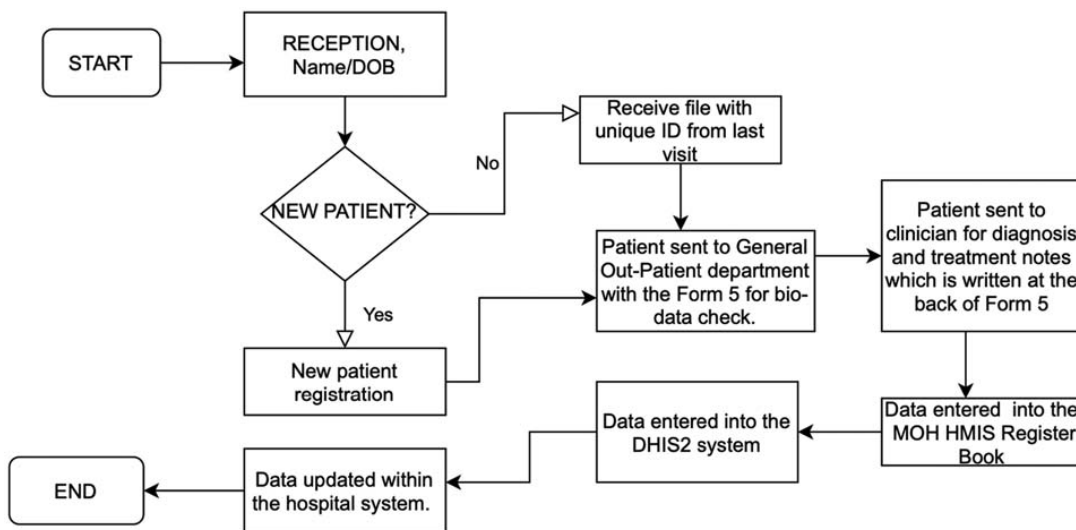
START

RECEPTION, Name/DOB

NEW PATIENT?

No

Receive file with unique ID from last visit

Yes

New patient registration

Patient sent to General Out-Patient department with the Form 5 for biodata check.

Patient sent to clinician for diagnosis and treatment notes which is written at the back of Form 5

Data entered into the MOH HMIS Register Book

Data entered into the DHIS2 system

Data updated within the hospital system.

END